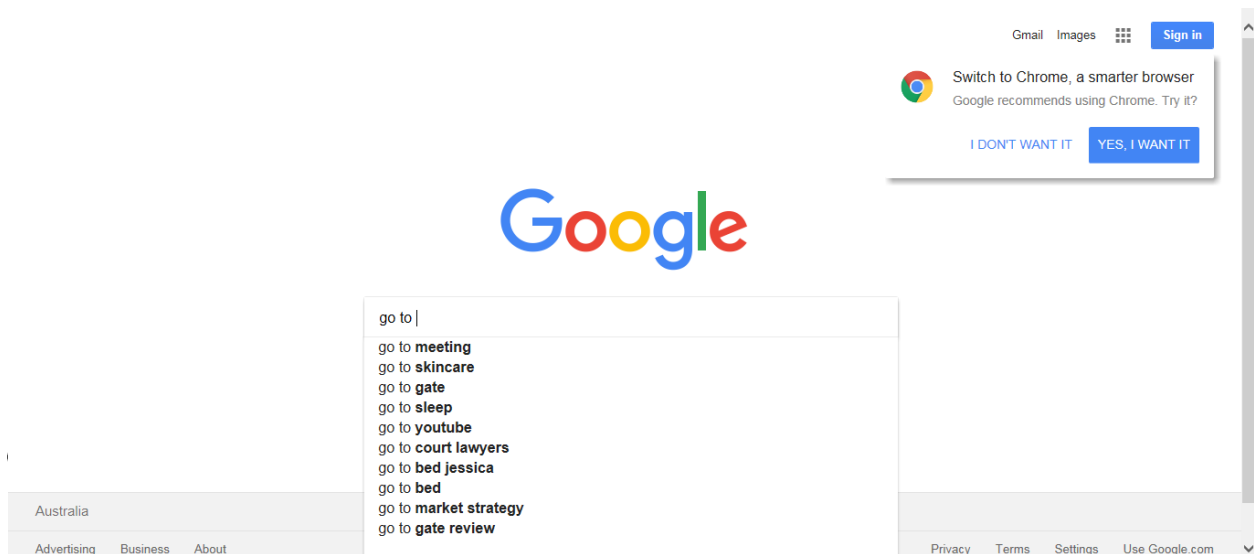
Gmail Images Sign in

Switch to Chrome, a smarter browser
Google recommends using Chrome. Try it?

I DON'T WANT IT YES, I WANT IT

Google

go to

go to **meeting**
go to **skincare**
go to **gate**
go to **sleep**
go to **youtube**
go to **court lawyers**
go to **bed jessica**
go to **bed**
go to **market strategy**
go to **gate review**

Australia

Advertising Business About

Privacy Terms Settings Use Google.com